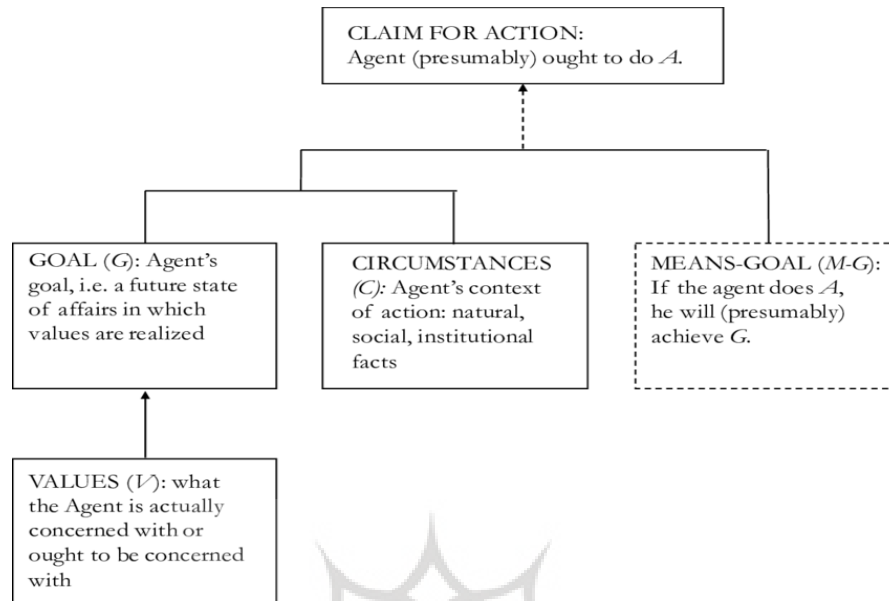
CLAIM FOR ACTION:
Agent (presumably) ought to do $A$.

GOAL ($G$): Agent's goal, i.e. a future state of affairs in which values are realized

CIRCUMSTANCES ($C$): Agent's context of action: natural, social, institutional facts

MEANS-GOAL ($M$-$G$): If the agent does $A$, he will (presumably) achieve $G$.

VALUES ($V$): what the Agent is actually concerned with or ought to be concerned with